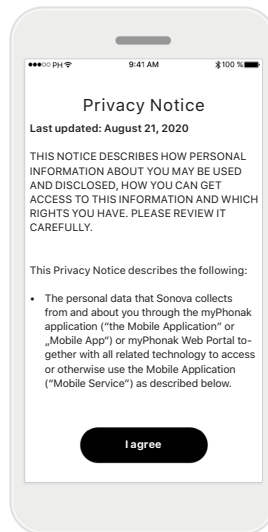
●●●○○ PH 9:41 AM 100 %

Privacy Notice

Last updated: August 21, 2020

THIS NOTICE DESCRIBES HOW PERSONAL INFORMATION ABOUT YOU MAY BE USED AND DISCLOSED, HOW YOU CAN GET ACCESS TO THIS INFORMATION AND WHICH RIGHTS YOU HAVE. PLEASE REVIEW IT CAREFULLY.

This Privacy Notice describes the following:

• The personal data that Sonova collects from and about you through the myPhonak application ("the Mobile Application" or „Mobile App") or myPhonak Web Portal together with all related technology to access or otherwise use the Mobile Application ("Mobile Service") as described below.

I agree